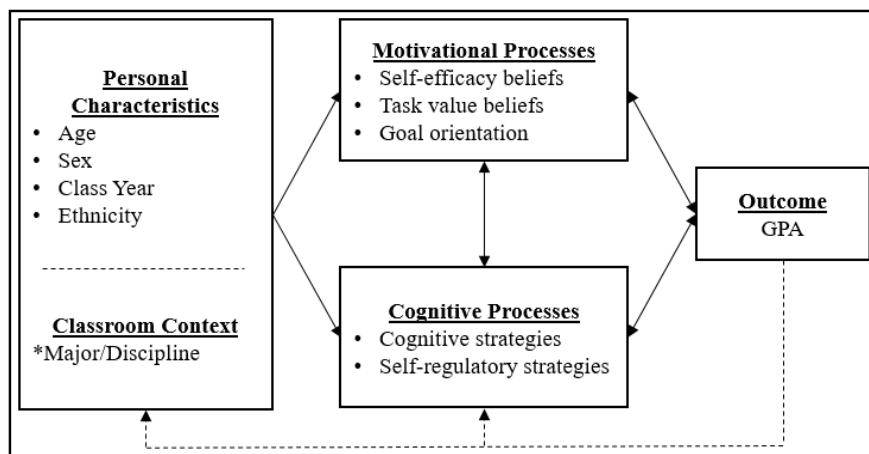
Personal Characteristics
- Age
- Sex
- Class Year
- Ethnicity

Classroom Context
*Major/Discipline

Motivational Processes
- Self-efficacy beliefs
- Task value beliefs
- Goal orientation

Cognitive Processes
- Cognitive strategies
- Self-regulatory strategies

Outcome
GPA